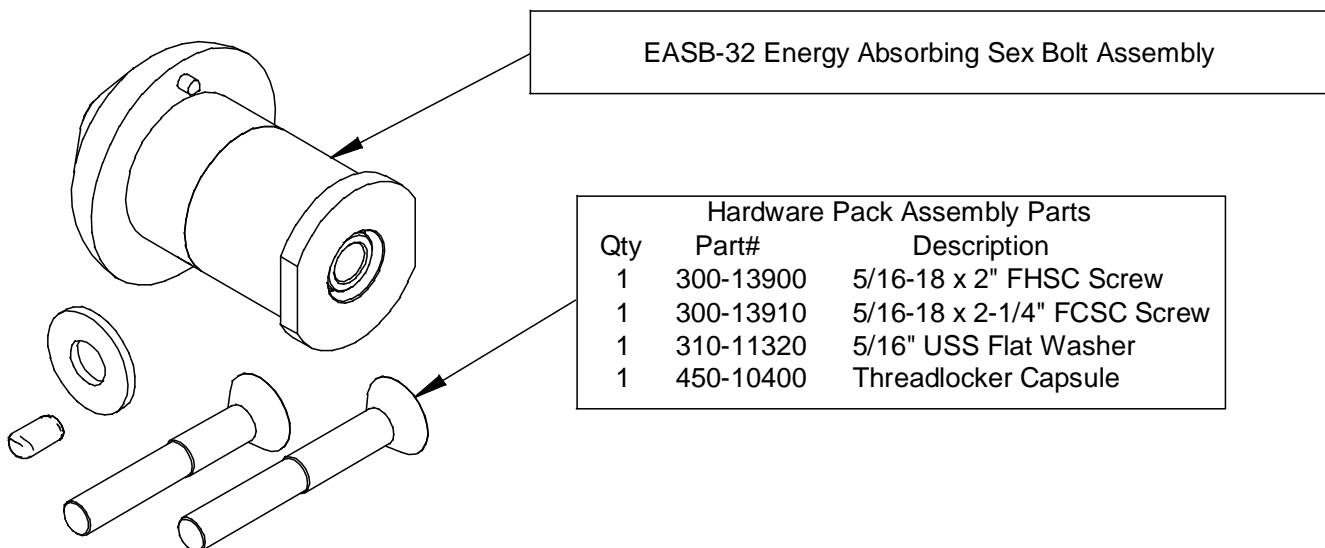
EASB-32 Energy Absorbing Sex Bolt Assembly

Hardware Pack Assembly Parts

| Qty | Part# | Description |
|---|---|---|
| 1 | 300-13900 | 5/16-18 x 2" FHSC Screw |
| 1 | 300-13910 | 5/16-18 x 2-1/4" FCSC Screw |
| 1 | 310-11320 | 5/16" USS Flat Washer |
| 1 | 450-10400 | Threadlocker Capsule |